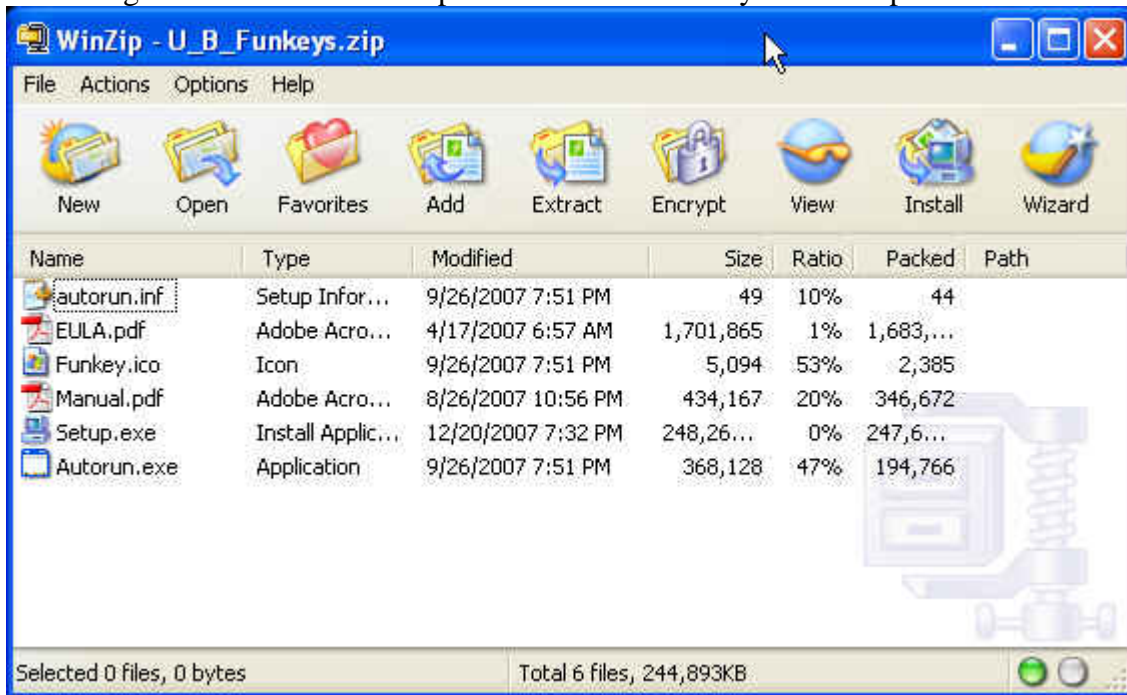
WinZip - U_B_Funkeys.zip

File Actions Options Help

New Open Favorites Add Extract Encrypt View Install Wizard

| Name | Type | Modified | Size | Ratio | Packed | Path |
|---|---|---|---|---|---|---|
| autorun.inf | Setup Infor... | 9/26/2007 7:51 PM | 49 | 10% | 44 | |
| EULA.pdf | Adobe Acro... | 4/17/2007 6:57 AM | 1,701,865 | 1% | 1,683,... | |
| Funkey.ico | Icon | 9/26/2007 7:51 PM | 5,094 | 53% | 2,385 | |
| Manual.pdf | Adobe Acro... | 8/26/2007 10:56 PM | 434,167 | 20% | 346,672 | |
| Setup.exe | Install Applic... | 12/20/2007 7:32 PM | 248,26... | 0% | 247,6... | |
| Autorun.exe | Application | 9/26/2007 7:51 PM | 368,128 | 47% | 194,766 | |

Selected 0 files, 0 bytes
Total 6 files, 244,893KB